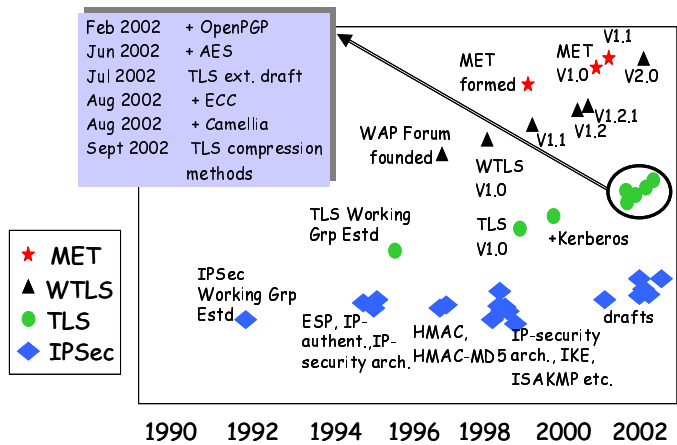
| | |
|---|---|
| Feb 2002 | + OpenPGP |
| Jun 2002 | + AES |
| Jul 2002 | TLS ext. draft |
| Aug 2002 | + ECC |
| Aug 2002 | + Camellia |
| Sept 2002 | TLS compression methods |

MET formed

MET V1.0

V1.1

V2.0

V1.2.1

V1.2

V1.1

WAP Forum founded

WTLS V1.0

TLS Working Grp Estd

TLS V1.0

+Kerberos

IPSec Working Grp Estd

ESP, IP-authent., IP-security arch.

HMAC, HMAC-MD5

IP-security arch., IKE, ISAKMP etc.

drafts

MET

WTLS

TLS

IPSec

1990 1992 1994 1996 1998 2000 2002